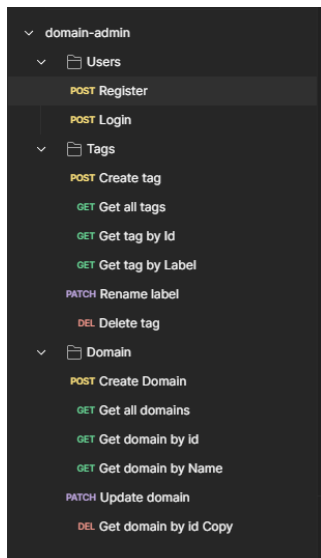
domain-admin

Users

POST Register

POST Login

Tags

POST Create tag

GET Get all tags

GET Get tag by Id

GET Get tag by Label

PATCH Rename label

DEL Delete tag

Domain

POST Create Domain

GET Get all domains

GET Get domain by id

GET Get domain by Name

PATCH Update domain

DEL Get domain by id Copy